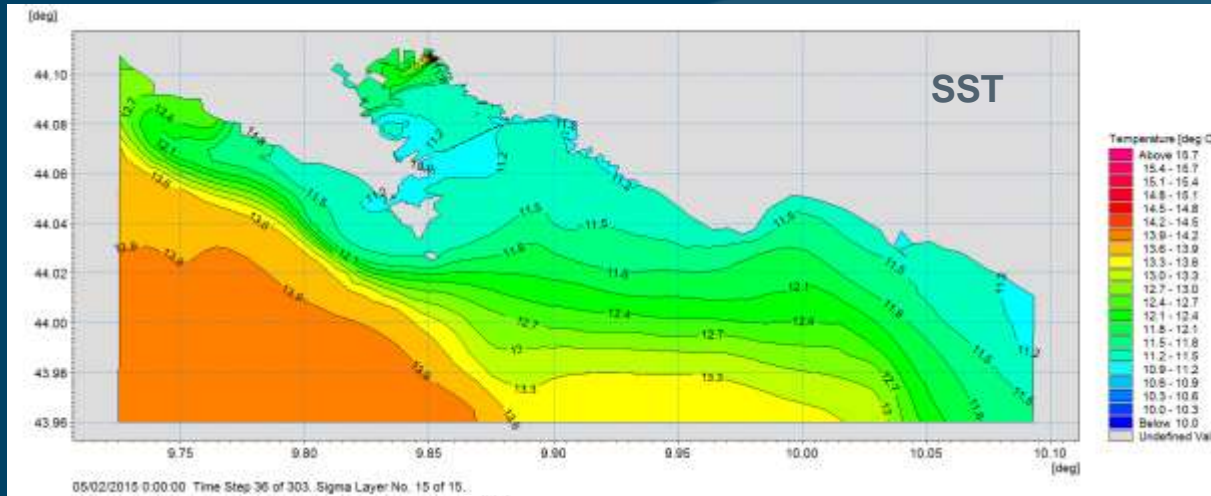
[deg]

SST

44.10
44.08
44.06
44.04
44.02
44.00
43.98
43.96

9.75
9.80
9.85
9.90
9.95
10.00
10.05
10.10
[deg]

12.7
12.4
12.1
13.0
11.8
11.5
11.2
11.0
13.6
13.9
11.8
12.1
12.4
12.7
13
13.3
13.6

Temperature [deg C]
Above 15.7
15.4 - 15.7
15.1 - 15.4
14.8 - 15.1
14.5 - 14.8
14.2 - 14.5
13.9 - 14.2
13.6 - 13.9
13.3 - 13.6
13.0 - 13.3
12.7 - 13.0
12.4 - 12.7
12.1 - 12.4
11.8 - 12.1
11.5 - 11.8
11.2 - 11.5
10.9 - 11.2
10.6 - 10.9
10.3 - 10.6
10.0 - 10.3
Below 10.0
Undefined Val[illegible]

05/02/2015 0:00:00 Time Step 36 of 303. Sigma Layer No. 15 of 15.